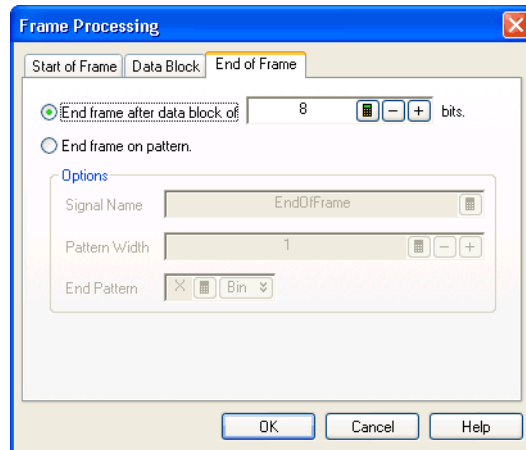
Frame Processing

Start of Frame | Data Block | End of Frame

End frame after data block of 8 – + bits.

End frame on pattern.

Options

Signal Name EndOfFrame

Pattern Width 1 – +

End Pattern X Bin

OK Cancel Help